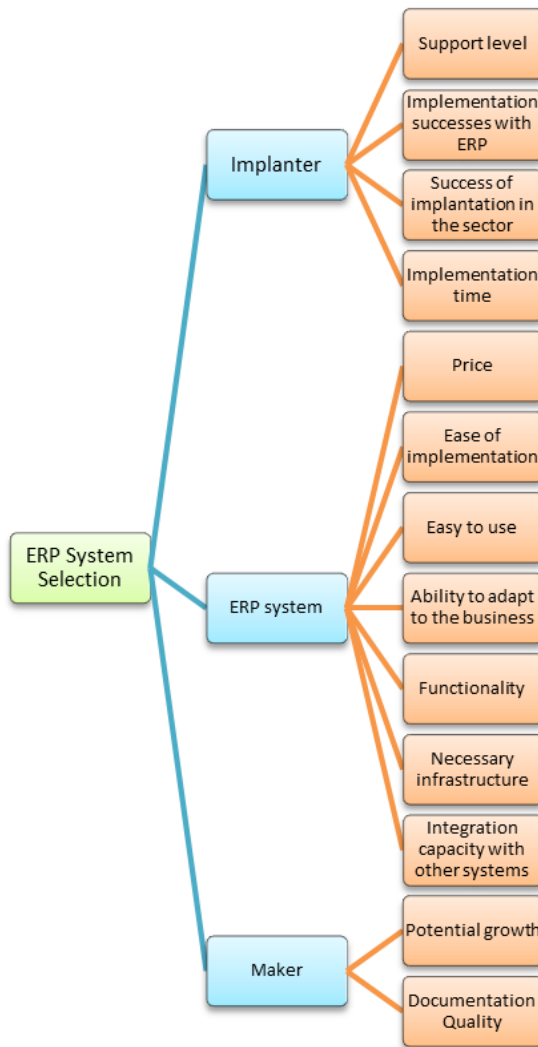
ERP System Selection

Implanter

Support level

Implementation successes with ERP

Success of implantation in the sector

Implementation time

ERP system

Price

Ease of implementation

Easy to use

Ability to adapt to the business

Functionality

Necessary infrastructure

Integration capacity with other systems

Maker

Potential growth

Documentation Quality